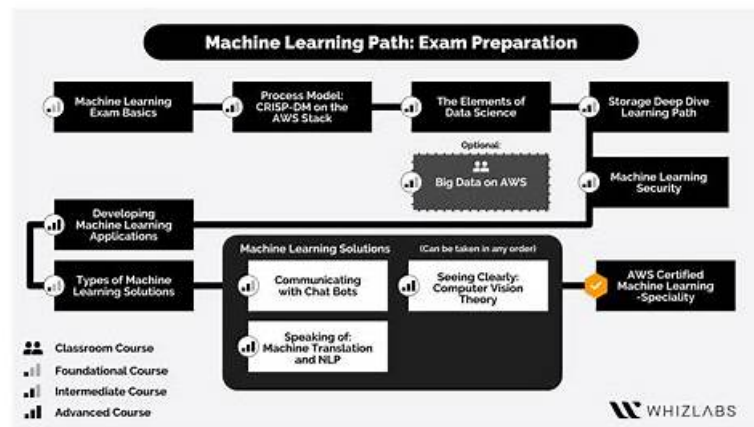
Machine Learning Path: Exam Preparation

Machine Learning Exam Basics

Process Model: CRISP-DM on the AWS Stack

The Elements of Data Science

Storage Deep Dive Learning Path

Optional:

Big Data on AWS

Machine Learning Security

Developing Machine Learning Applications

Types of Machine Learning Solutions

Machine Learning Solutions (Can be taken in any order)

Communicating with Chat Bots

Seeing Clearly: Computer Vision Theory

Speaking of: Machine Translation and NLP

AWS Certified Machine Learning -Speciality

Classroom Course

Foundational Course

Intermediate Course

Advanced Course

WHIZLABS